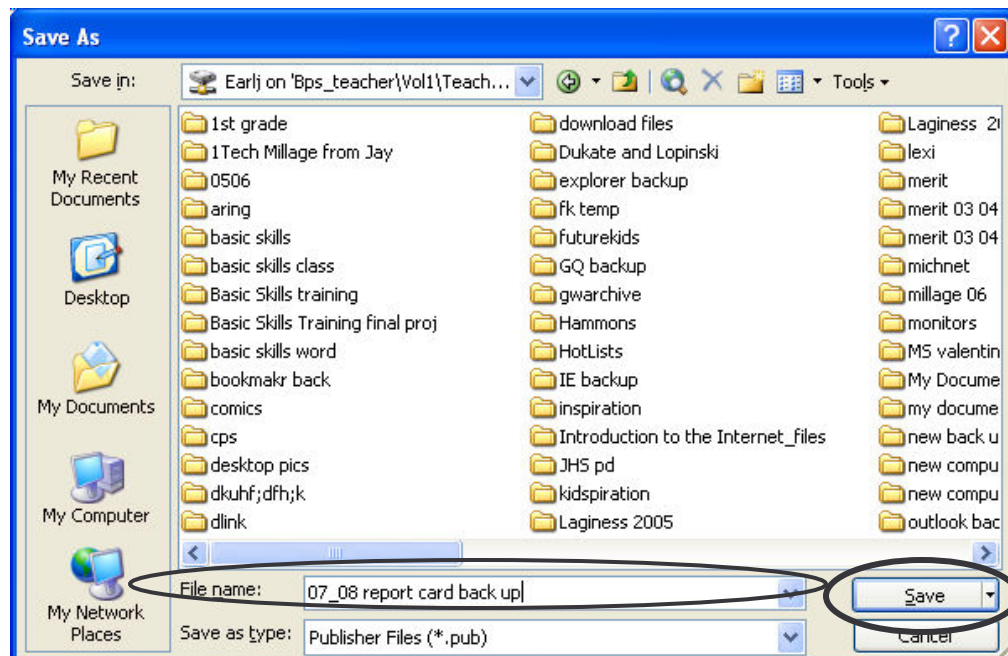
Save As

?

Save in: Earlj on 'Bps_teacher\Vol1\Teach...

Tools

My Recent Documents

Desktop

My Documents

My Computer

My Network Places

1st grade
1Tech Millage from Jay
0506
aring
basic skills
basic skills class
Basic Skills training
Basic Skills Training final proj
basic skills word
bookmakr back
comics
cps
desktop pics
dkuhf;dfh;k
dlink

download files
Dukate and Lopinski
explorer backup
fk temp
futurekids
GQ backup
gwarchive
Hammons
HotLists
IE backup
inspiration
Introduction to the Internet_files
JHS pd
kidspiration
Laginess 2005

Laginess 2
lexi
merit
merit 03 04
merit 03 04
michnet
millage 06
monitors
MS valentin
My Docume
my docume
new back u
new compu
new compu
outlook bac

File name: 07_08 report card back up

Save

Save as type: Publisher Files (*.pub)

Cancel